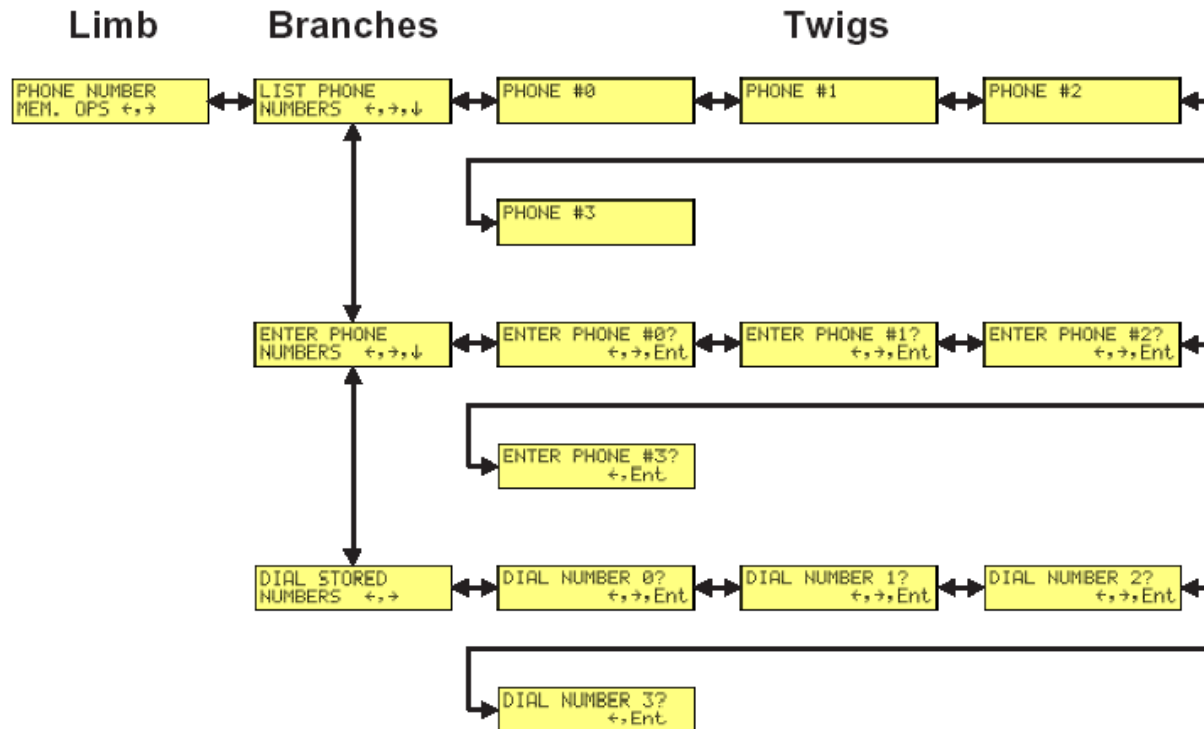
Limb

Branches

Twigs

PHONE NUMBER MEM. OPS ←,→

LIST PHONE NUMBERS ←,→,↓

PHONE #0

PHONE #1

PHONE #2

PHONE #3

ENTER PHONE NUMBERS ←,→,↓

ENTER PHONE #0? ←,→,Ent

ENTER PHONE #1? ←,→,Ent

ENTER PHONE #2? ←,→,Ent

ENTER PHONE #3? ←,Ent

DIAL STORED NUMBERS ←,→

DIAL NUMBER 0? ←,→,Ent

DIAL NUMBER 1? ←,→,Ent

DIAL NUMBER 2? ←,→,Ent

DIAL NUMBER 3? ←,Ent